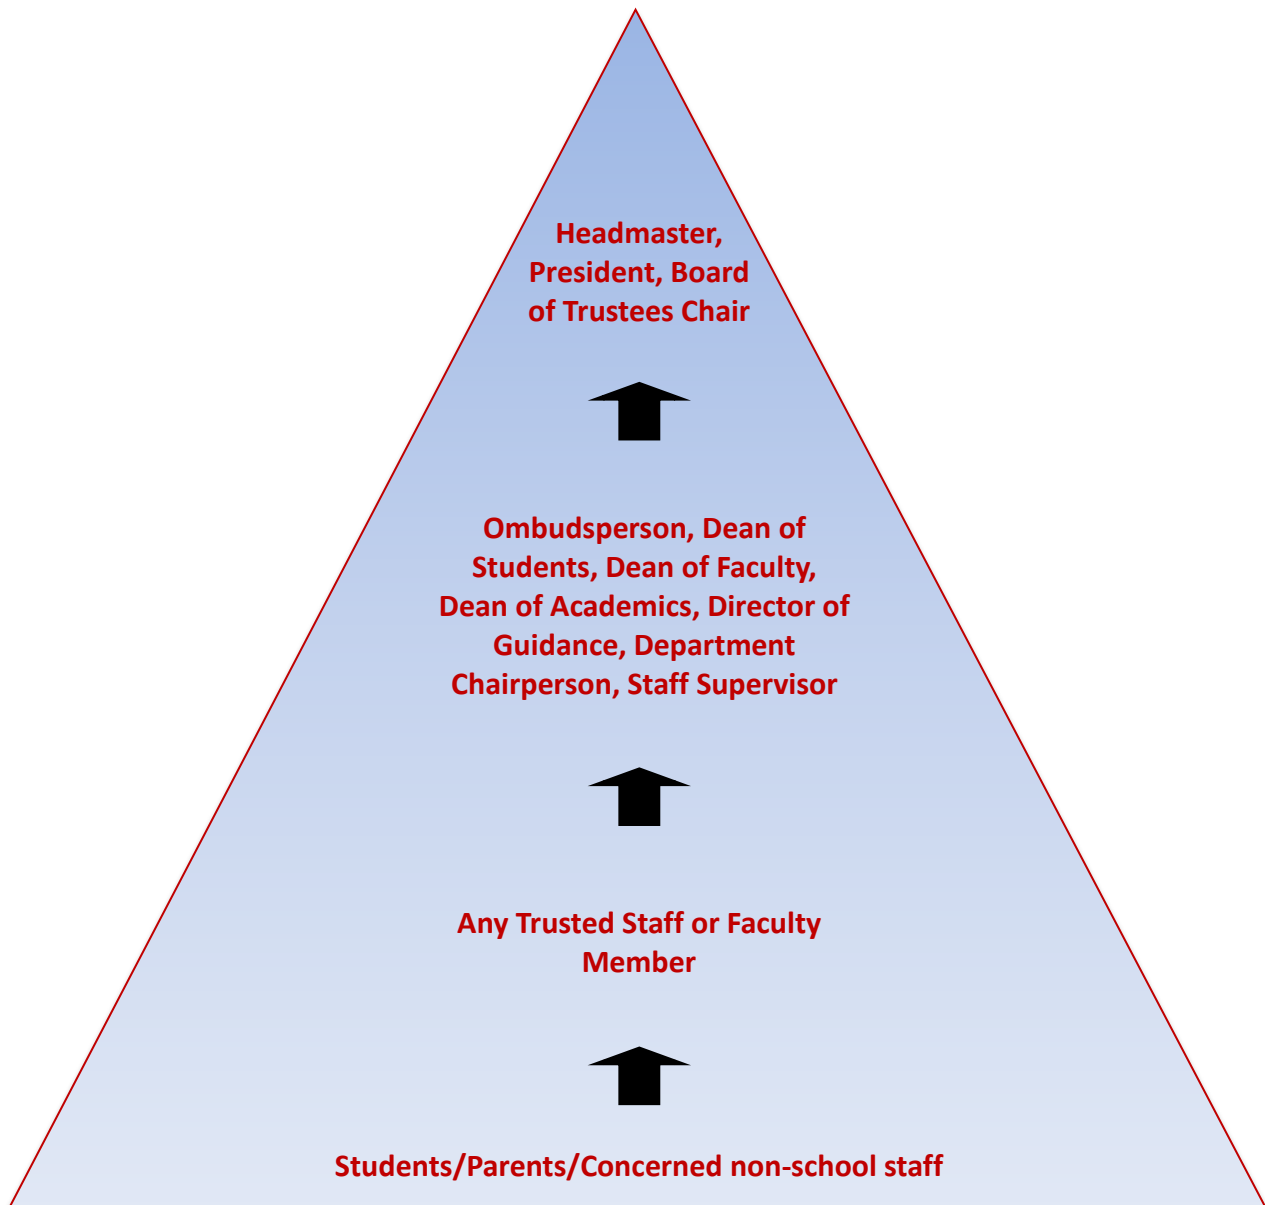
Headmaster, President, Board of Trustees Chair

Ombudsperson, Dean of Students, Dean of Faculty, Dean of Academics, Director of Guidance, Department Chairperson, Staff Supervisor

Any Trusted Staff or Faculty Member

Students/Parents/Concerned non-school staff